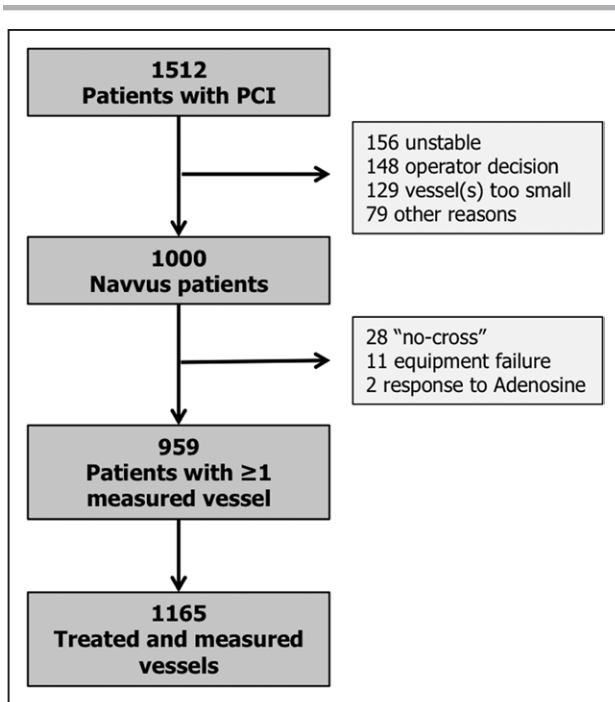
1512
Patients with PCI

156 unstable
148 operator decision
129 vessel(s) too small
79 other reasons

1000
Navvus patients

28 “no-cross”
11 equipment failure
2 response to Adenosine

959
Patients with ≥1 measured vessel

1165
Treated and measured vessels